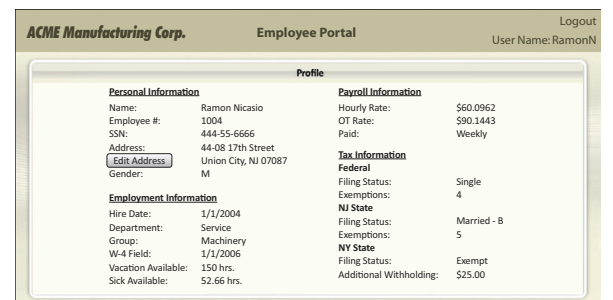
ACME Manufacturing Corp.

Employee Portal

Logout
User Name: RamonN

Profile

Personal Information

Name: Ramon Nicasio
Employee #: 1004
SSN: 444-55-6666
Address: 44-08 17th Street
Edit Address Union City, NJ 07087
Gender: M

Employment Information

Hire Date: 1/1/2004
Department: Service
Group: Machinery
W-4 Field: 1/1/2006
Vacation Available: 150 hrs.
Sick Available: 52.66 hrs.

Payroll Information

Hourly Rate: $60.0962
OT Rate: $90.1443
Paid: Weekly

Tax Information

Federal
Filing Status: Single
Exemptions: 4
NJ State
Filing Status: Married - B
Exemptions: 5
NY State
Filing Status: Exempt
Additional Withholding: $25.00